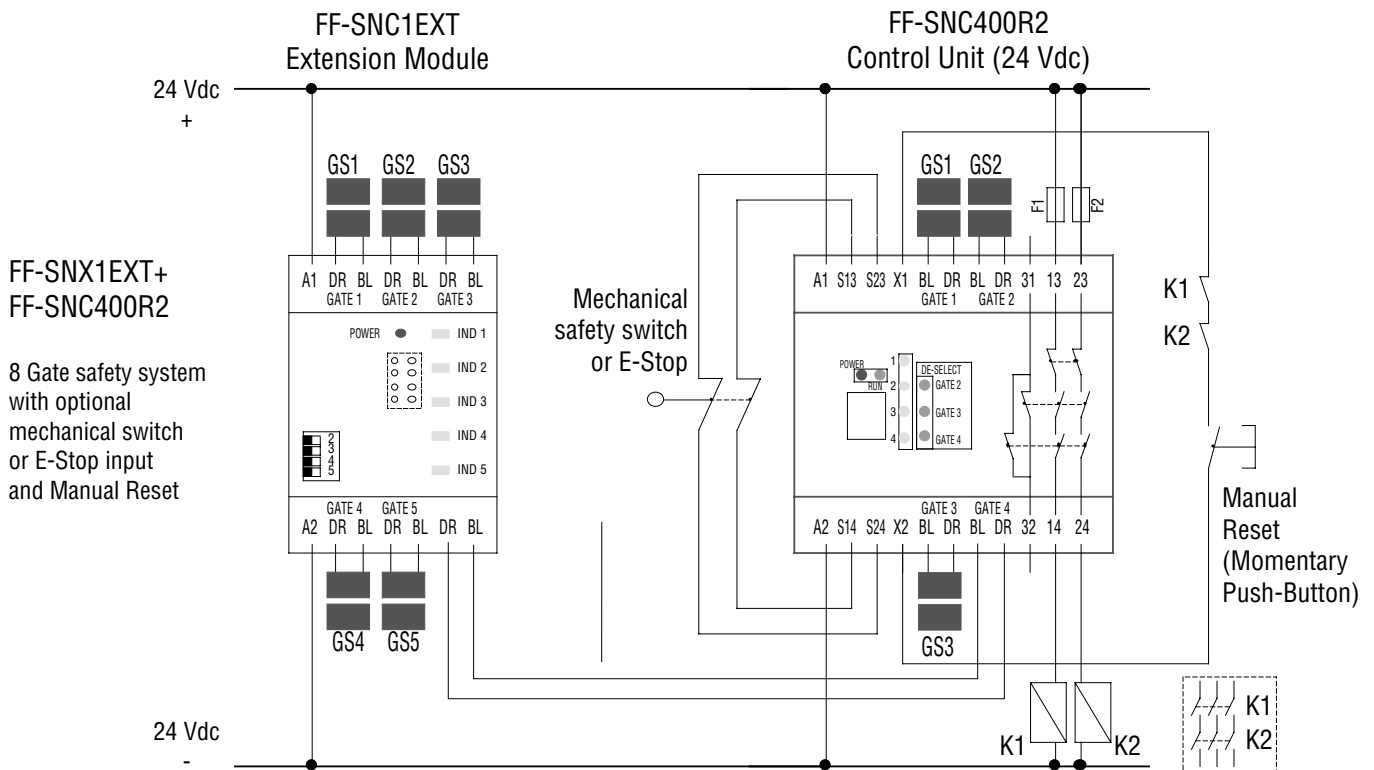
FF-SNC1EXT
Extension Module

FF-SNC400R2
Control Unit (24 Vdc)

24 Vdc
+

FF-SNX1EXT+
FF-SNC400R2

8 Gate safety system with optional mechanical switch or E-Stop input and Manual Reset

GS1 GS2 GS3

A1 DR BL DR BL DR BL
GATE 1 GATE 2 GATE 3

POWER
IND 1
IND 2
IND 3
IND 4
IND 5

2
3
4
5

GATE 4 GATE 5
A2 DR BL DR BL DR BL

GS4 GS5

Mechanical safety switch or E-Stop

GS1 GS2

F1 F2

A1 S13 S23 X1 BL DR BL DR 31 13 23
GATE 1 GATE 2

POWER
RUN
1
2
3
4
DE-SELECT
GATE 2
GATE 3
GATE 4

GATE 3 GATE 4
A2 S14 S24 X2 BL DR BL DR 32 14 24

GS3

K1
K2

Manual Reset (Momentary Push-Button)

K1
K2

K1 K2

24 Vdc
-